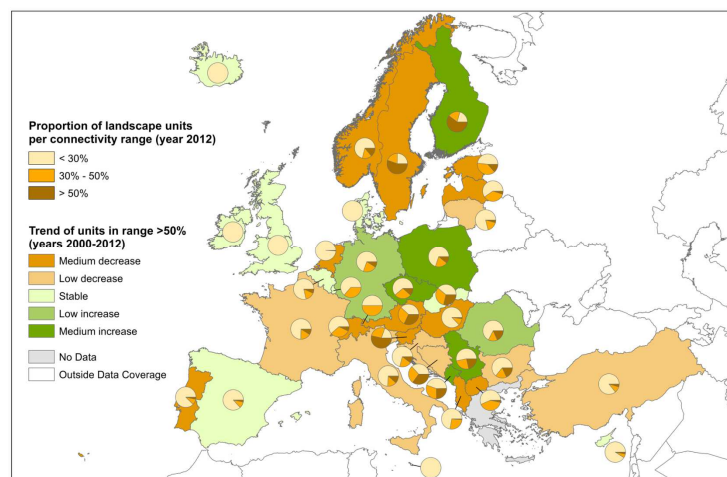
Proportion of landscape units per connectivity range (year 2012)
< 30%
30% - 50%
> 50%

Trend of units in range >50% (years 2000-2012)
Medium decrease
Low decrease
Stable
Low increase
Medium increase

No Data
Outside Data Coverage